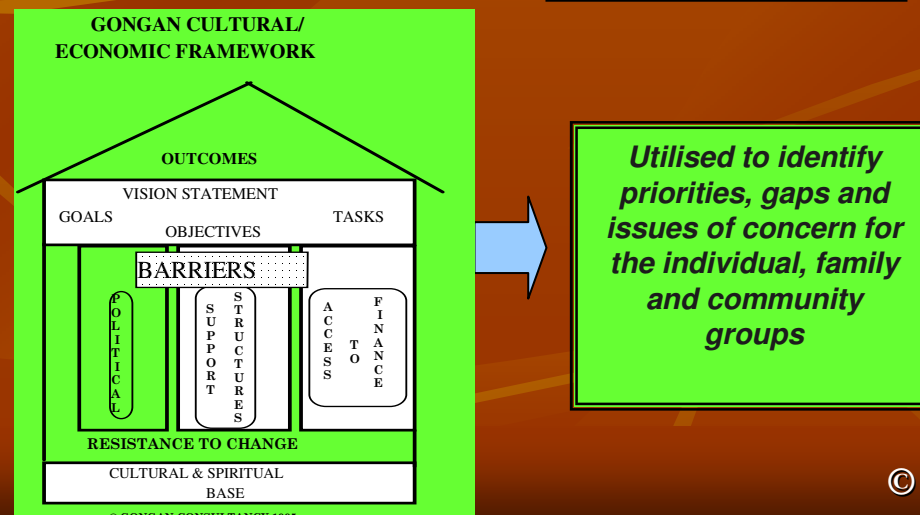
GONGAN CULTURAL/
ECONOMIC FRAMEWORK

OUTCOMES

VISION STATEMENT

GOALS

TASKS

OBJECTIVES

BARRIERS

POLITICAL

SUPPORT STRUCTURES

ACCESS TO FINANCE

RESISTANCE TO CHANGE

CULTURAL & SPIRITUAL BASE

© GONGAN CONSULTANCY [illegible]

Utilised to identify priorities, gaps and issues of concern for the individual, family and community groups

©